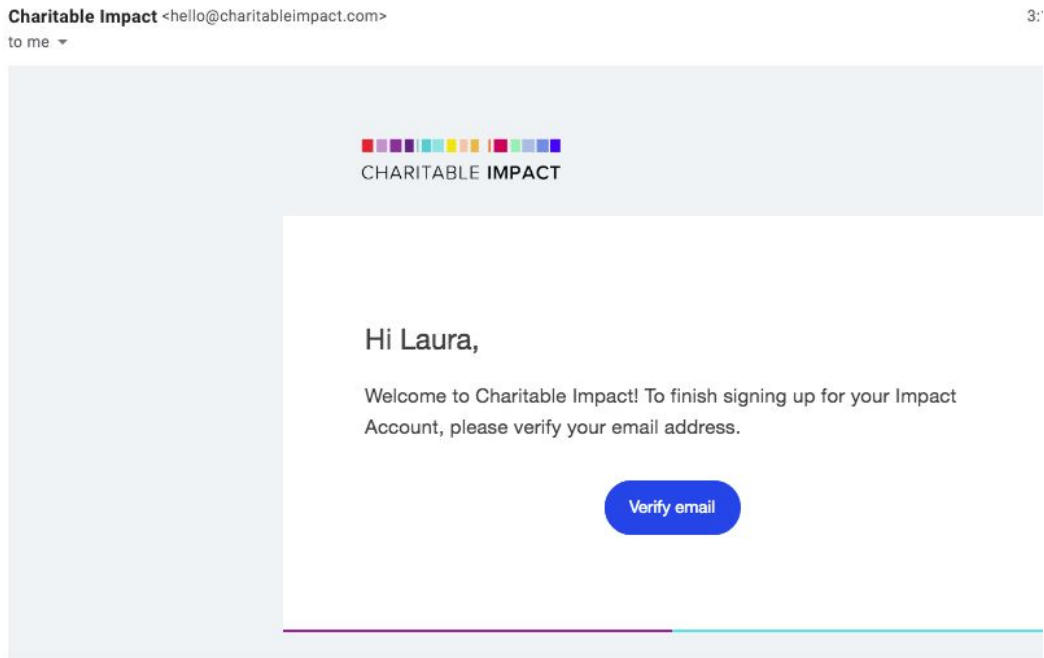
Charitable Impact <hello@charitableimpact.com>
to me

3:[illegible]

CHARITABLE IMPACT

Hi Laura,

Welcome to Charitable Impact! To finish signing up for your Impact Account, please verify your email address.

Verify email